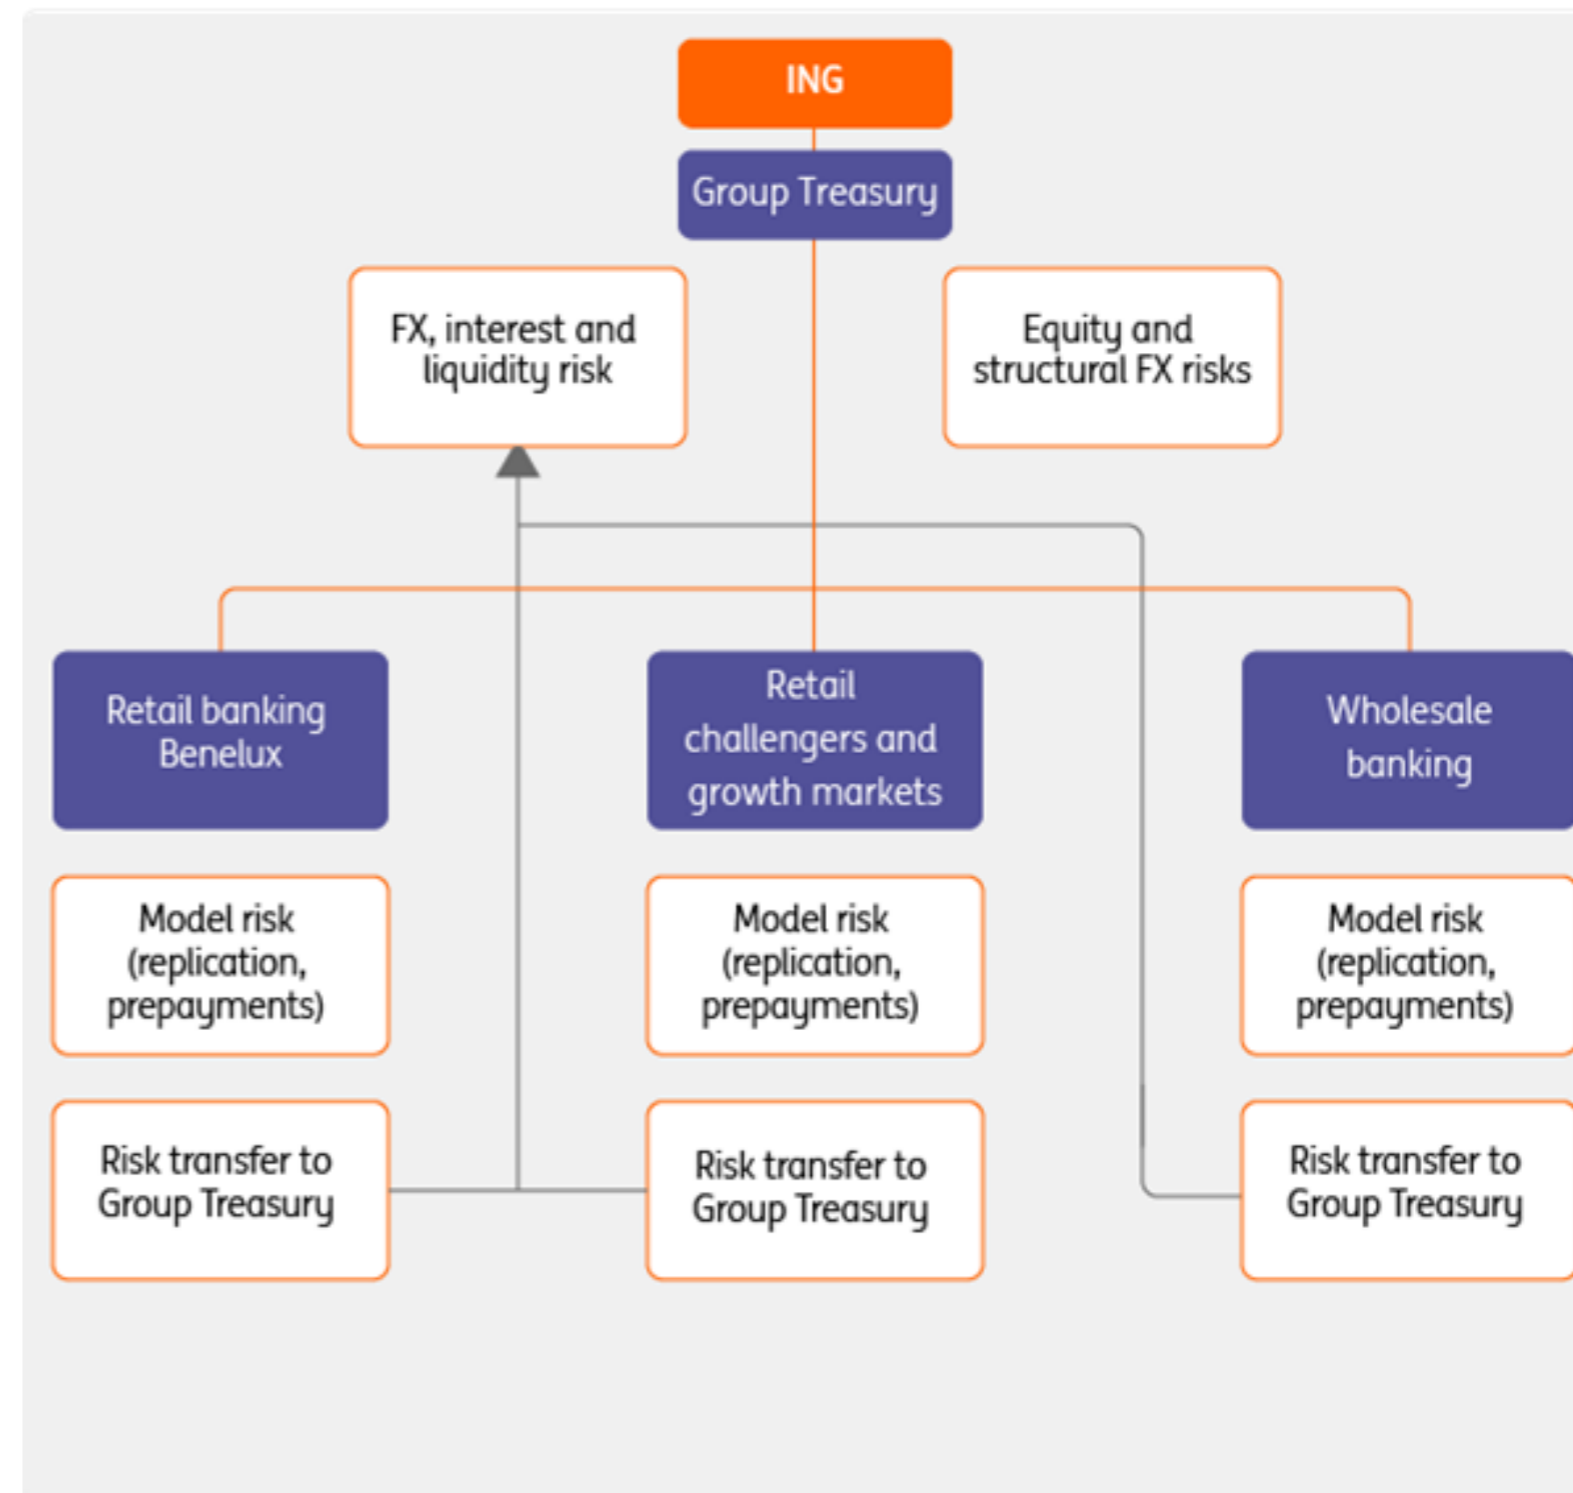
ING

Group Treasury

FX, interest and liquidity risk

Equity and structural FX risks

Retail banking Benelux

Retail challengers and growth markets

Wholesale banking

Model risk (replication, prepayments)

Model risk (replication, prepayments)

Model risk (replication, prepayments)

Risk transfer to Group Treasury

Risk transfer to Group Treasury

Risk transfer to Group Treasury